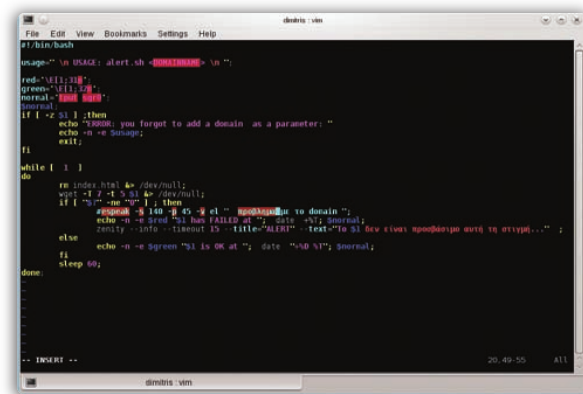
dimitris : vim

File Edit View Bookmarks Settings Help

#!/bin/bash

usage=" \n USAGE: alert.sh <DOMAINNAME> \n ";

red='\E[1;31m'
green='\E[1;32m'
normal='tput sgr0'
$normal
if [ -z $1 ] ;then
echo "ERROR: you forgot to add a domain as a parameter: "
echo -n -e $usage;
exit;
fi

while [ 1 ]
do
rm index.html &> /dev/null;
wget -T 7 -t 5 $1 &> /dev/null;
if [ "$?" -ne "0" ] ; then
#espeak -s 140 -p 45 -v el " πρόβλημα με το domain ";
echo -n -e $red "$1 has FAILED at "; date +%T; $normal;
zenity --info --timeout 15 --title="ALERT" --text="To $1 δεν είναι προσβάσιμο αυτή τη στιγμή..." ;
else
echo -n -e $green "$1 is OK at "; date "+%D %T"; $normal;
fi
sleep 60;
done

-- INSERT --
20,49-55 All

dimitris : vim